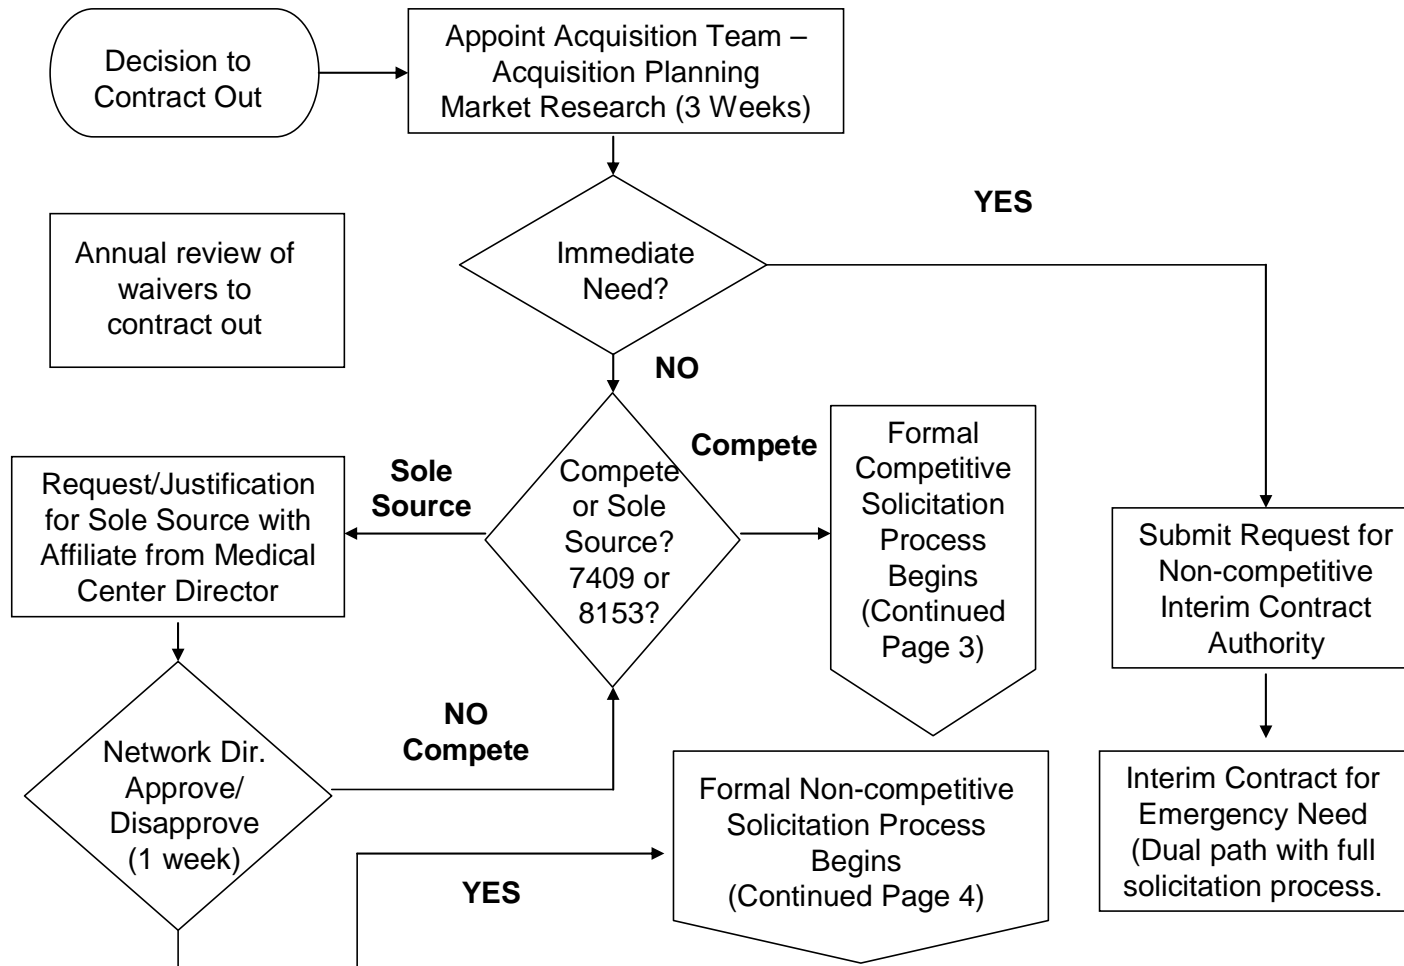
Decision to Contract Out

Appoint Acquisition Team – Acquisition Planning Market Research (3 Weeks)

Annual review of waivers to contract out

Immediate Need?

YES

NO

Sole Source

Compete or Sole Source? 7409 or 8153?

Compete

Formal Competitive Solicitation Process Begins (Continued Page 3)

Request/Justification for Sole Source with Affiliate from Medical Center Director

Submit Request for Non-competitive Interim Contract Authority

NO Compete

Network Dir. Approve/ Disapprove (1 week)

Formal Non-competitive Solicitation Process Begins (Continued Page 4)

YES

Interim Contract for Emergency Need (Dual path with full solicitation process.